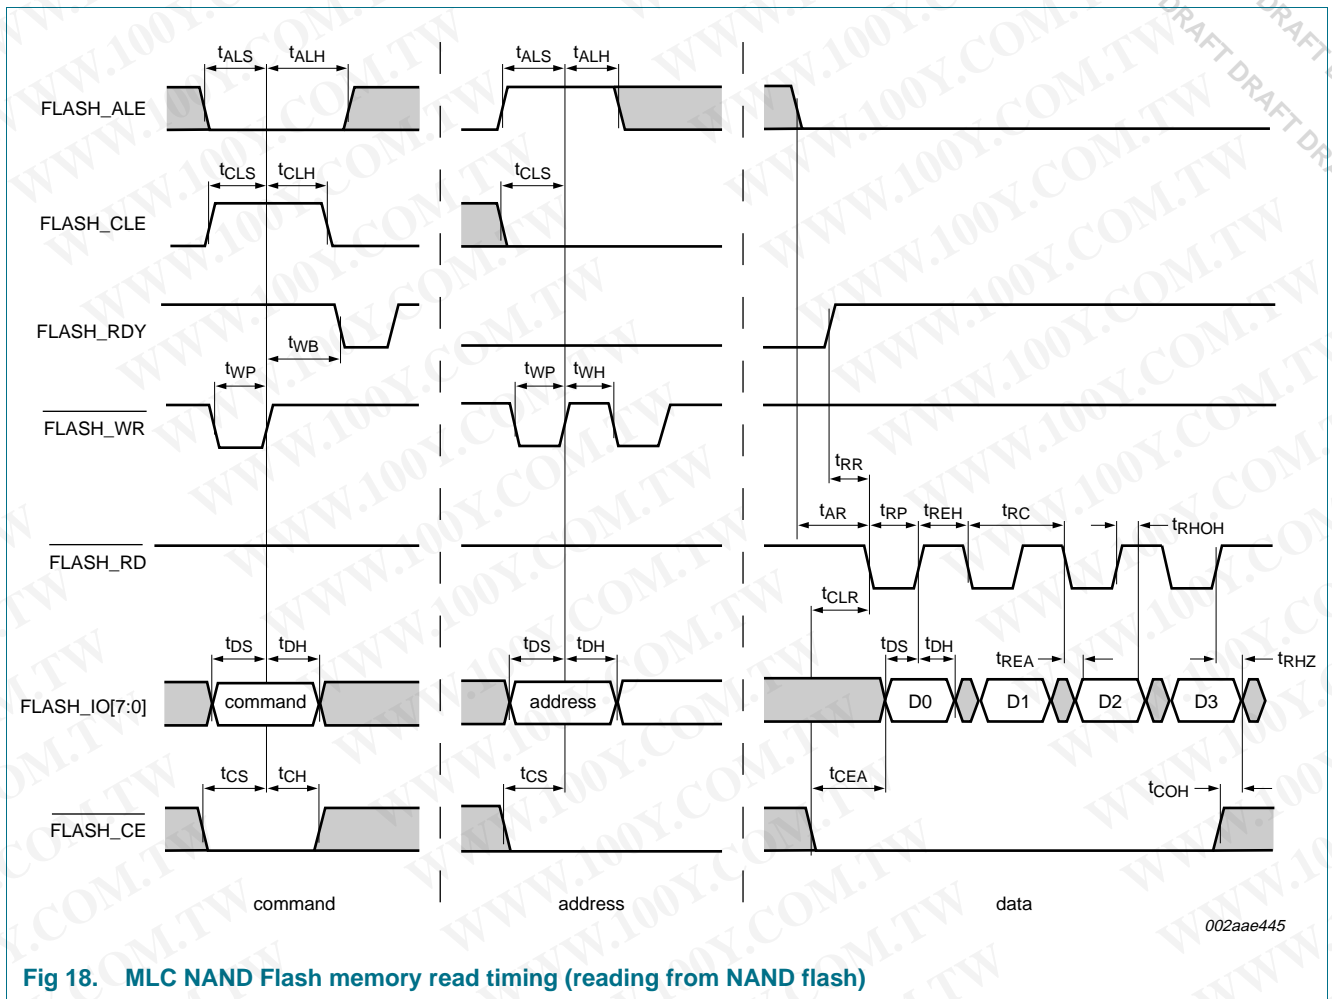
DRAFT DRAFT DRAFT DRAFT

$t_{ALS}$ $t_{ALH}$ $t_{ALS}$ $t_{ALH}$

FLASH_ALE

$t_{CLS}$ $t_{CLH}$ $t_{CLS}$

FLASH_CLE

FLASH_RDY

$t_{WB}$

$t_{WP}$ $t_{WP}$ $t_{WH}$

$\overline{\text{FLASH\_WR}}$

$t_{RR}$

$t_{AR}$ $t_{RP}$ $t_{REH}$ $t_{RC}$ $t_{RHOH}$

$\overline{\text{FLASH\_RD}}$

$t_{CLR}$

$t_{DS}$ $t_{DH}$ $t_{DS}$ $t_{DH}$ $t_{DS}$ $t_{DH}$ $t_{REA}$ $t_{RHZ}$

FLASH_IO[7:0]

command address D0 D1 D2 D3

$t_{CS}$ $t_{CH}$ $t_{CS}$ $t_{CEA}$ $t_{COH}$

$\overline{\text{FLASH\_CE}}$

command address data

002aae445

Fig 18. MLC NAND Flash memory read timing (reading from NAND flash)

WWW.100Y.COM.TW